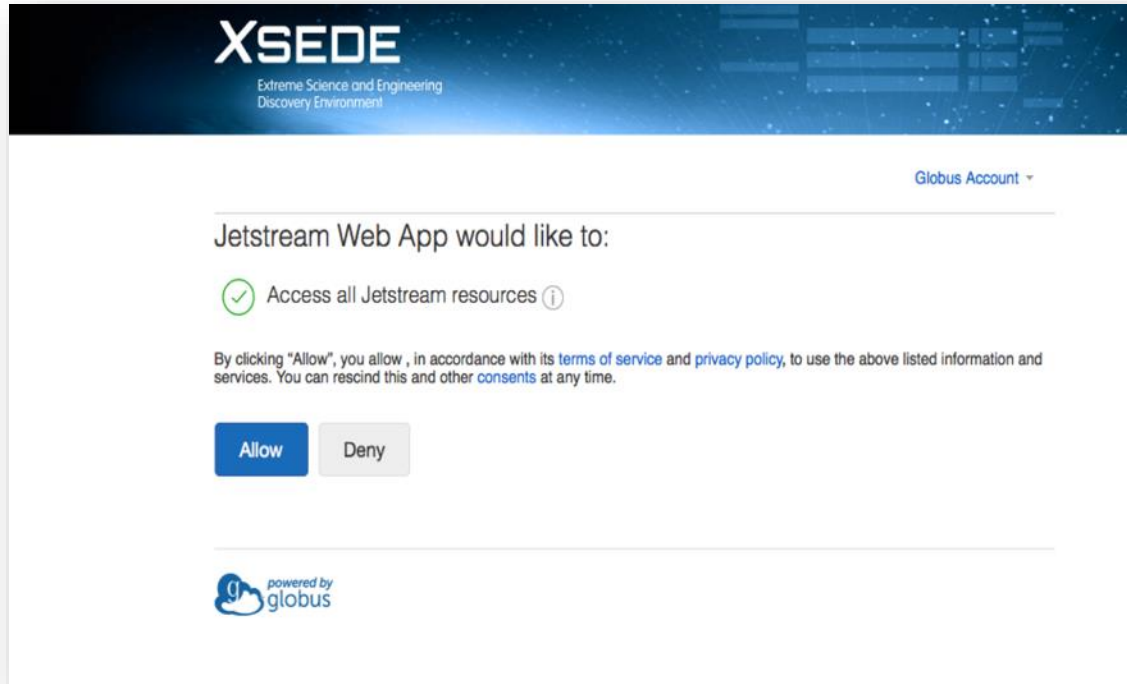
XSEDE
Extreme Science and Engineering Discovery Environment

Globus Account

Jetstream Web App would like to:

Access all Jetstream resources

By clicking "Allow", you allow , in accordance with its terms of service and privacy policy, to use the above listed information and services. You can rescind this and other consents at any time.

Allow Deny

powered by globus